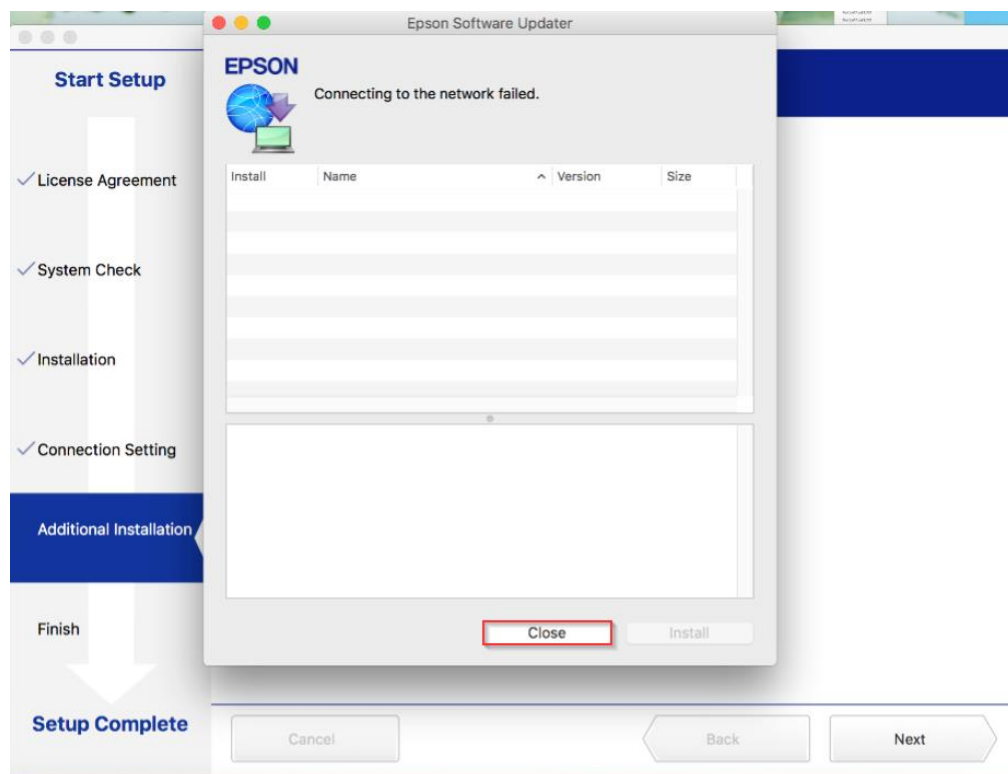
Epson Software Updater

Start Setup

✓License Agreement

✓System Check

✓Installation

✓Connection Setting

Additional Installation

Finish

Setup Complete

EPSON

Connecting to the network failed.

| Install | Name | Version | Size |
|---|---|---|---|

Close

Install

Cancel

Back

Next